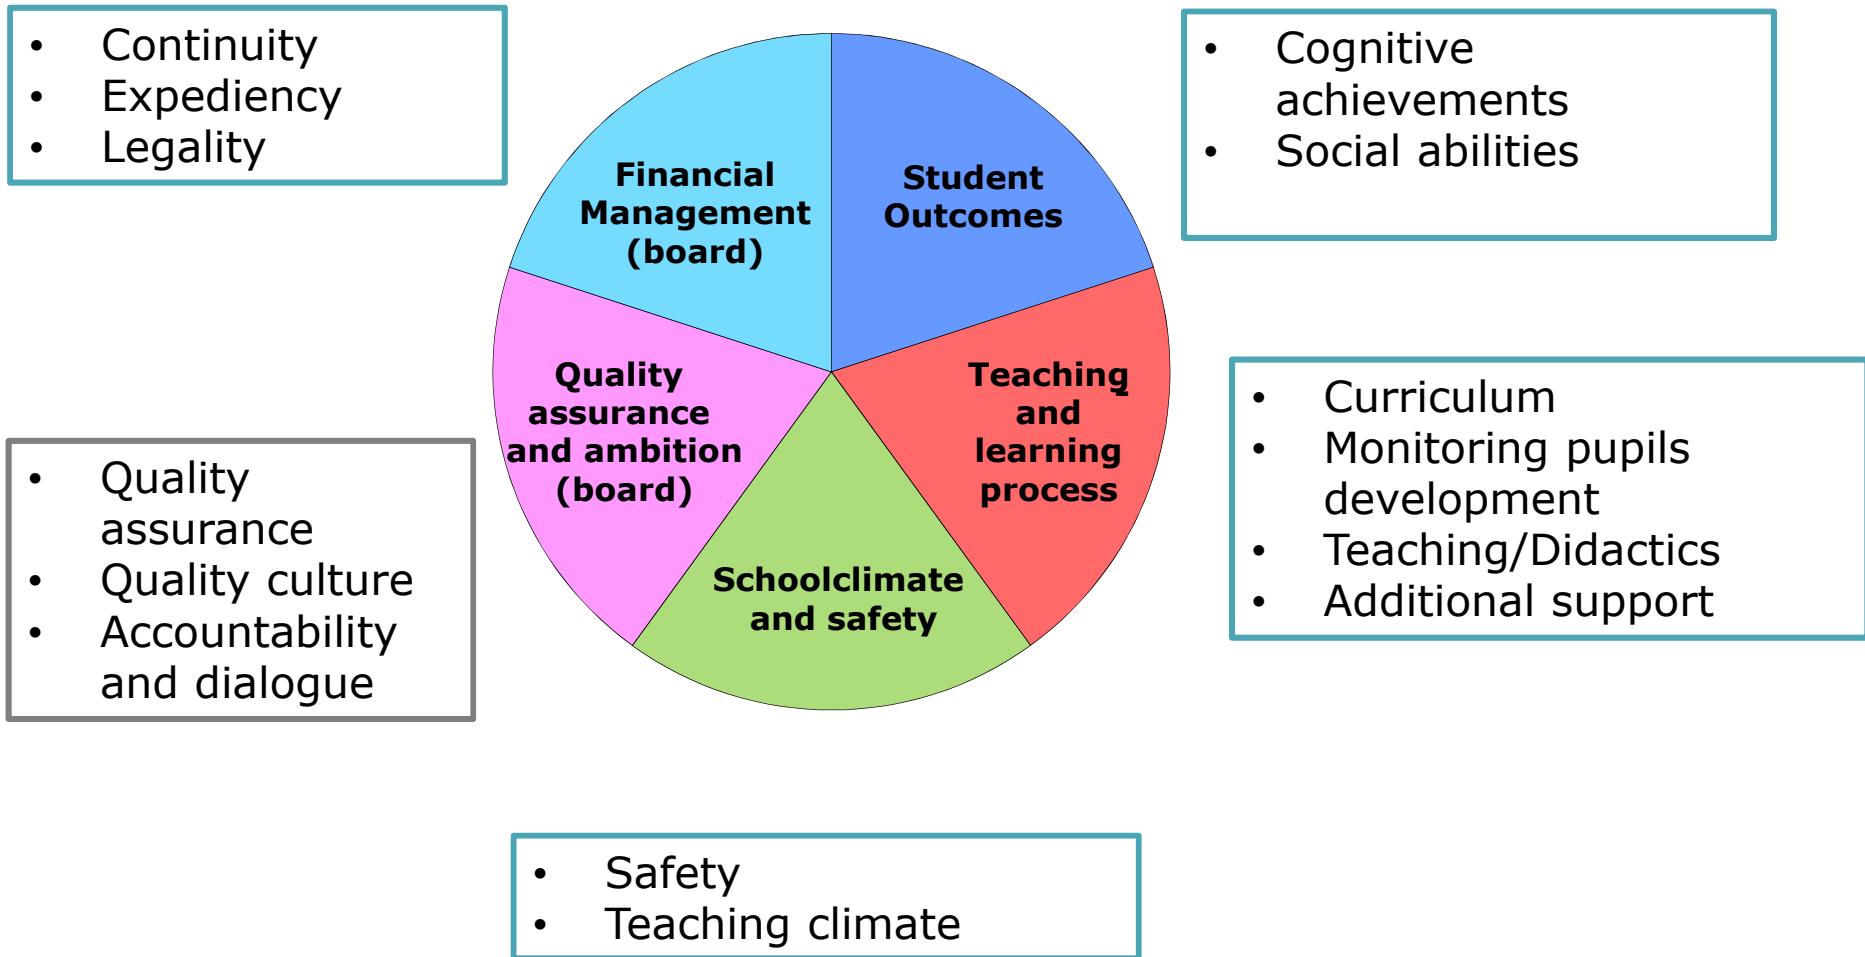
- Continuity
- Expediency
- Legality

- Cognitive achievements
- Social abilities

Financial Management (board)

Student Outcomes

Quality assurance and ambition (board)

Teaching and learning process

Schoolclimate and safety

- Curriculum
- Monitoring pupils development
- Teaching/Didactics
- Additional support

- Quality assurance
- Quality culture
- Accountability and dialogue

- Safety
- Teaching climate